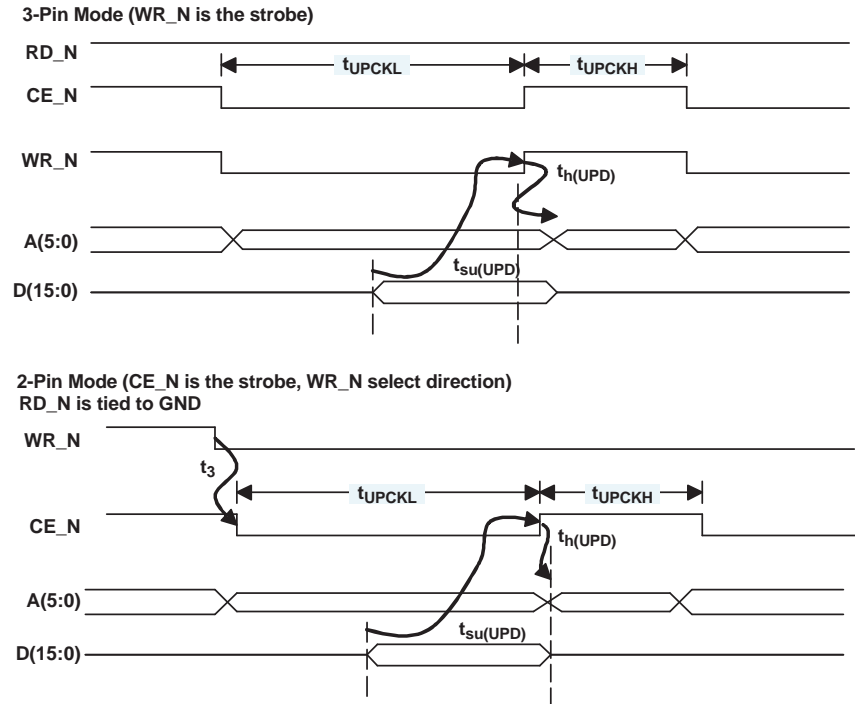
3-Pin Mode (WR_N is the strobe)

RD_N

$t_{UPCKL}$

$t_{UPCKH}$

CE_N

WR_N

$t_{h(UPD)}$

A(5:0)

$t_{su(UPD)}$

D(15:0)

2-Pin Mode (CE_N is the strobe, WR_N select direction)
RD_N is tied to GND

WR_N

$t_3$

$t_{UPCKL}$

$t_{UPCKH}$

CE_N

$t_{h(UPD)}$

A(5:0)

$t_{su(UPD)}$

D(15:0)